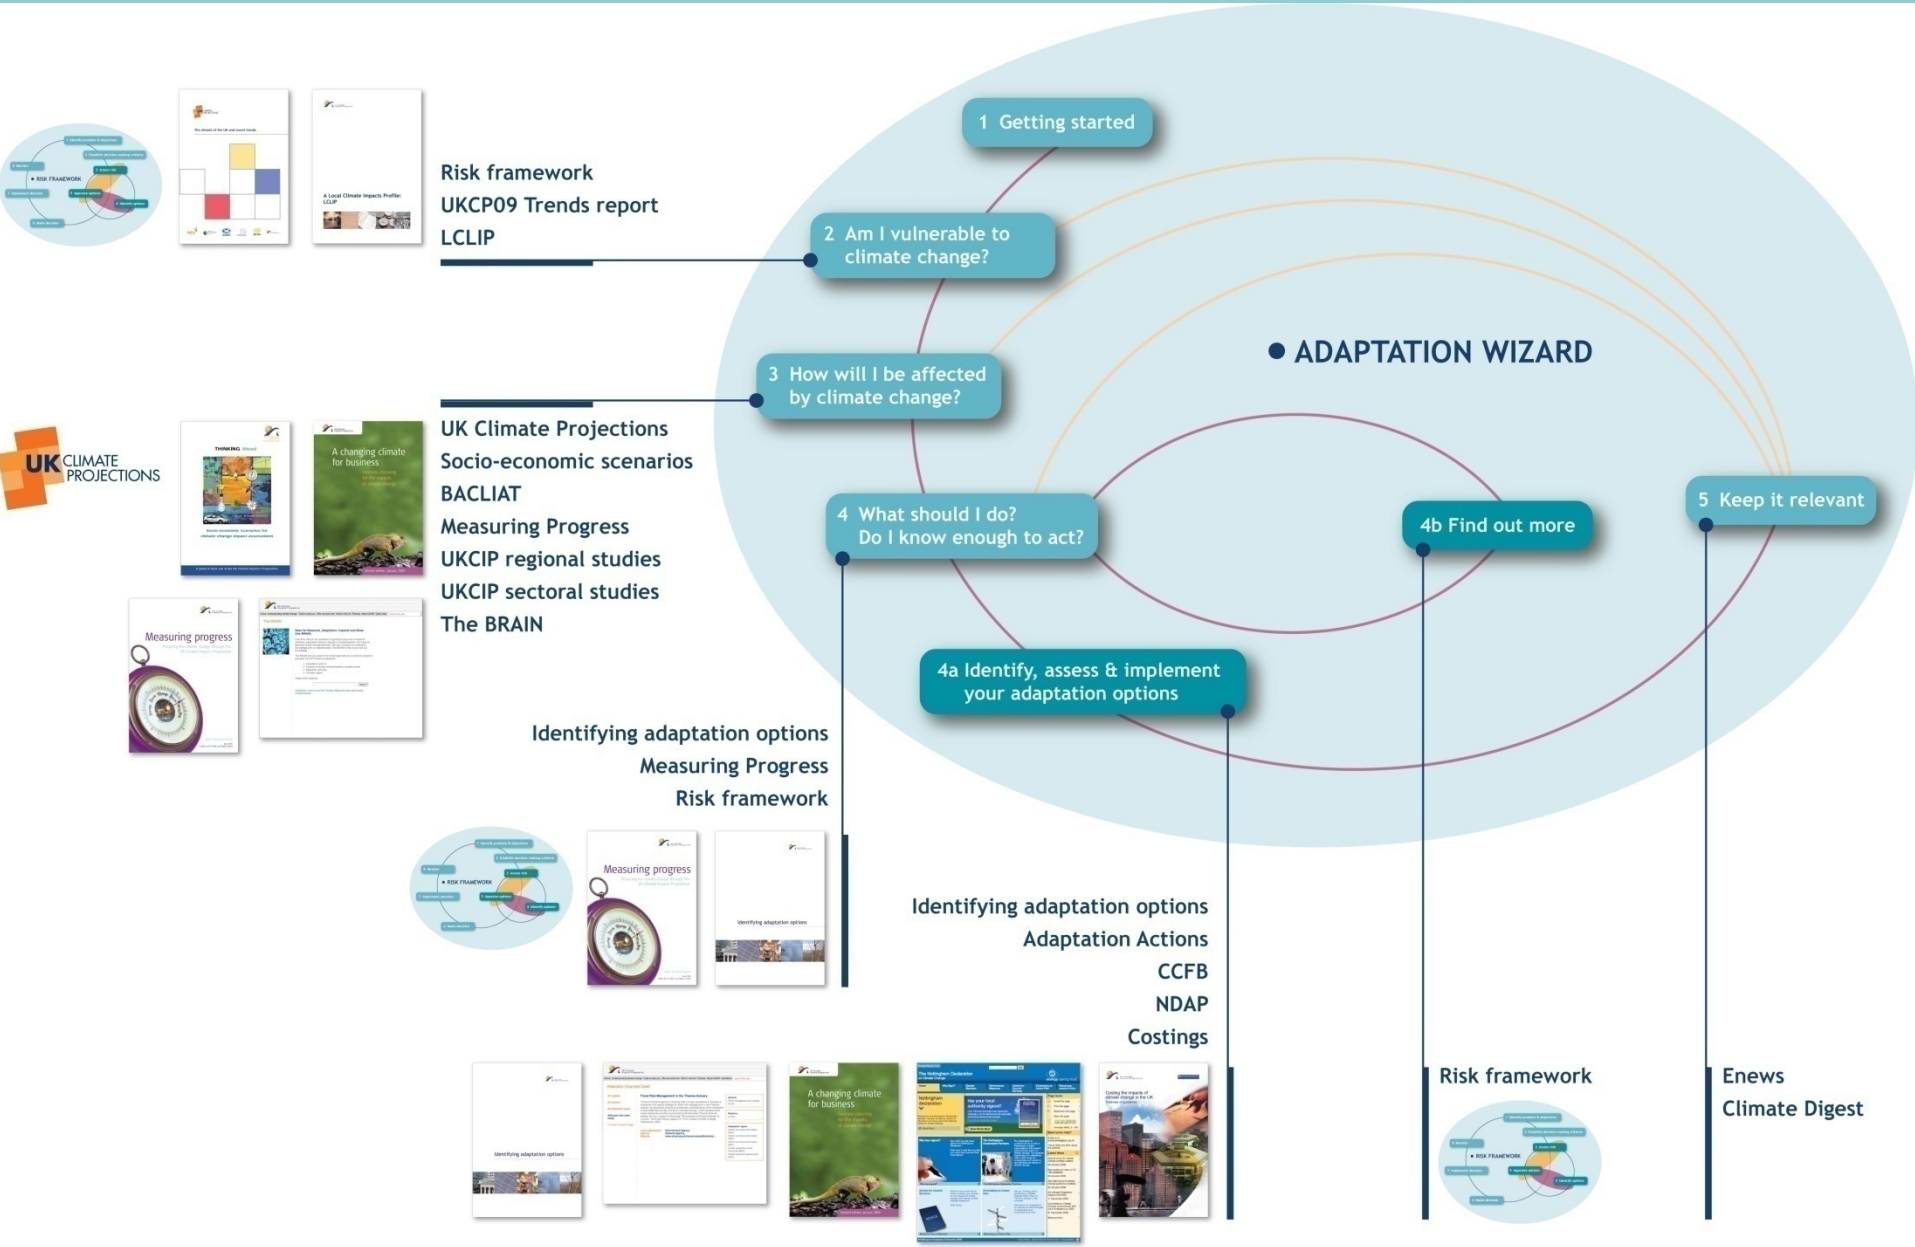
1 Getting started

2 Am I vulnerable to climate change?

3 How will I be affected by climate change?

ADAPTATION WIZARD

4 What should I do? Do I know enough to act?

4b Find out more

5 Keep it relevant

4a Identify, assess & implement your adaptation options

RISK FRAMEWORK

A Local Climate Impacts Profile: LCLIP

Risk framework
UKCP09 Trends report
LCLIP

UK CLIMATE PROJECTIONS

THINKING

A changing climate for business

UK Climate Projections
Socio-economic scenarios
BACLIAT
Measuring Progress
UKCIP regional studies
UKCIP sectoral studies
The BRAIN

Measuring progress

Identifying adaptation options
Measuring Progress
Risk framework

RISK FRAMEWORK

Measuring progress

Identifying adaptation options

Identifying adaptation options
Adaptation Actions
CCFB
NDAP
Costings

Identifying adaptation options

A changing climate for business

The Nottingham Declaration

Risk framework

RISK FRAMEWORK

Enews
Climate Digest